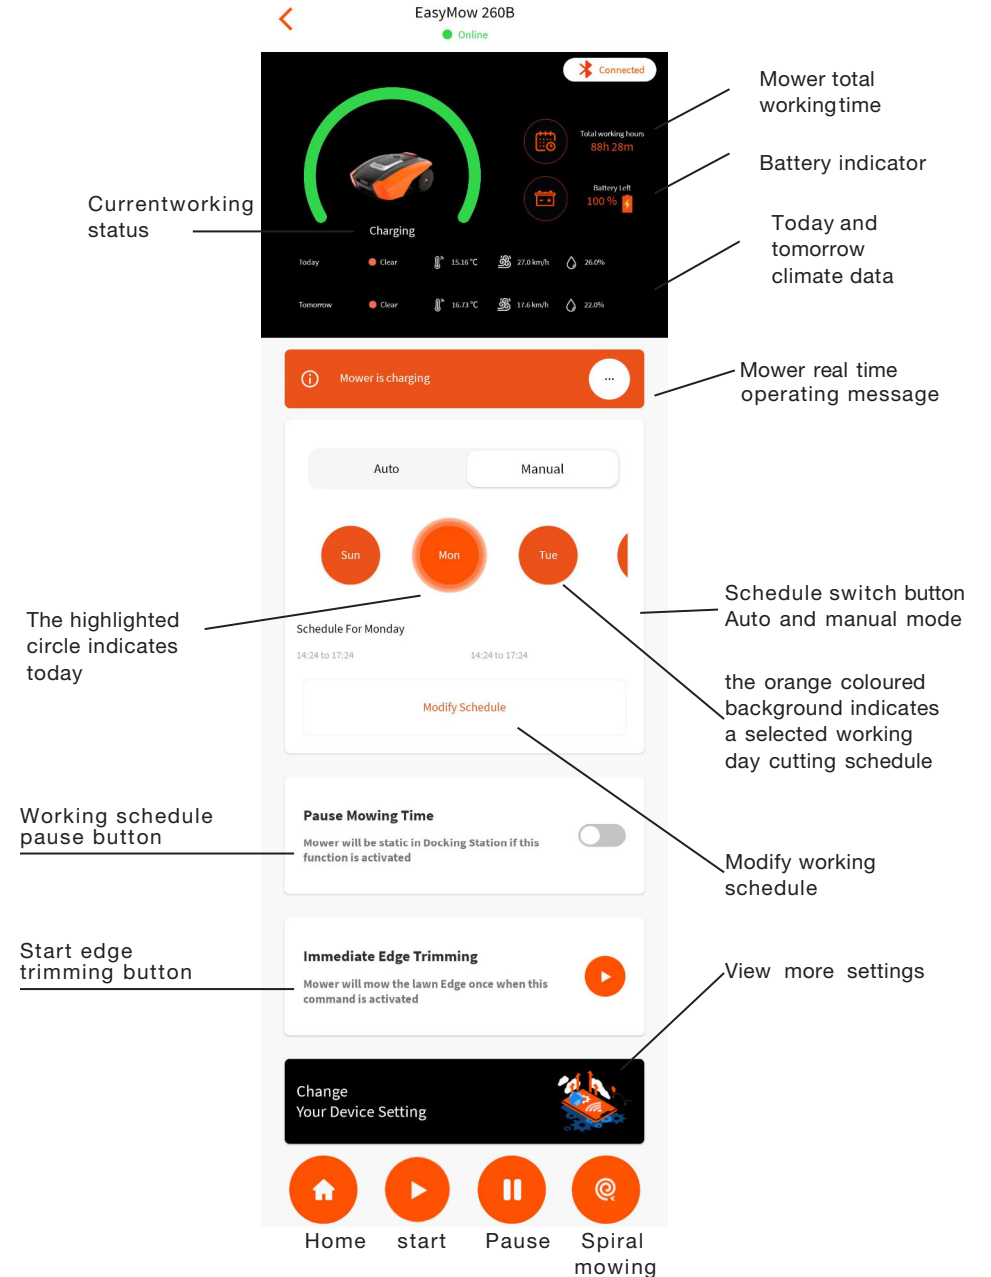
EasyMow 260B
Online

Connected

Mower total working time

Total working hours
88h 28m

Battery indicator

Battery Left
100 %

Currentworking status

Charging

Today and tomorrow climate data

| Today | Clear | 15.16 °C | 27.0 km/h | 26.0% |
|---|---|---|---|---|
| Tomorrow | Clear | 16.73 °C | 17.6 km/h | 22.0% |

Mower is charging

...

Mower real time operating message

Auto
Manual

Sun
Mon
Tue

Schedule switch button Auto and manual mode

The highlighted circle indicates today

Schedule For Monday

14:24 to 17:24
14:24 to 17:24

the orange coloured background indicates a selected working day cutting schedule

Modify Schedule

Working schedule pause button

Pause Mowing Time
Mower will be static in Docking Station if this function is activated

Modify working schedule

Start edge trimming button

Immediate Edge Trimming
Mower will mow the lawn Edge once when this command is activated

View more settings

Change
Your Device Setting

Home
start
Pause
Spiral mowing